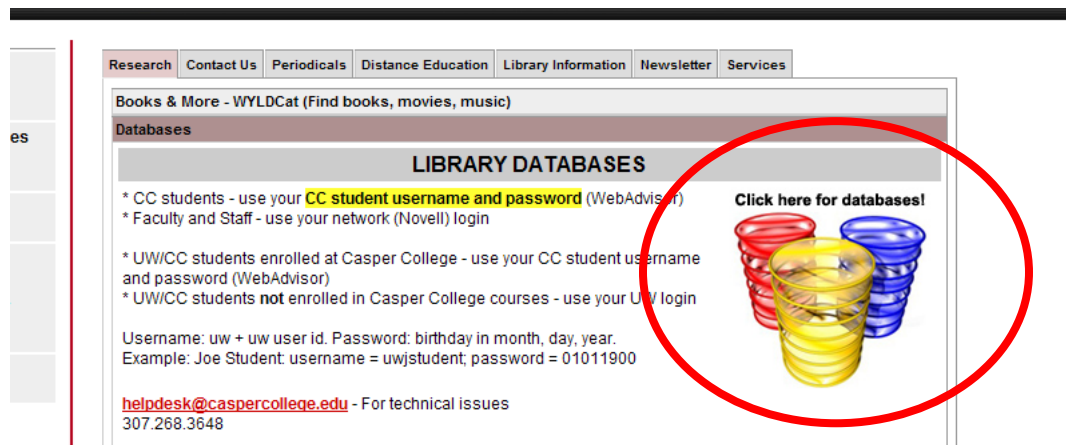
es

Research Contact Us Periodicals Distance Education Library Information Newsletter Services

Books & More - WYLDCat (Find books, movies, music)

Databases

LIBRARY DATABASES

* CC students - use your CC student username and password (WebAdvisor)
* Faculty and Staff - use your network (Novell) login

* UW/CC students enrolled at Casper College - use your CC student username and password (WebAdvisor)
* UW/CC students not enrolled in Casper College courses - use your UW login

Username: uw + uw user id. Password: birthday in month, day, year.
Example: Joe Student: username = uwjstudent; password = 01011900

helpdesk@caspercollege.edu - For technical issues
307.268.3648

Click here for databases!